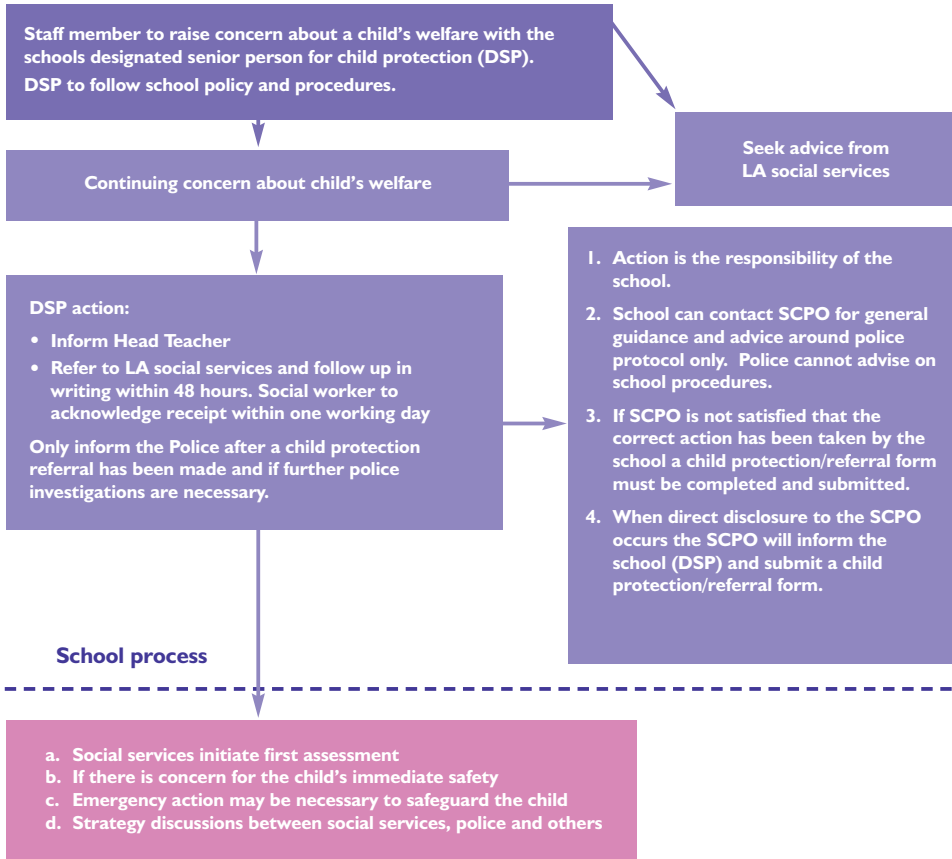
Staff member to raise concern about a child's welfare with the schools designated senior person for child protection (DSP).
DSP to follow school policy and procedures.

Seek advice from LA social services

Continuing concern about child's welfare

DSP action:
• Inform Head Teacher
• Refer to LA social services and follow up in writing within 48 hours. Social worker to acknowledge receipt within one working day

Only inform the Police after a child protection referral has been made and if further police investigations are necessary.

1. Action is the responsibility of the school.
2. School can contact SCPO for general guidance and advice around police protocol only. Police cannot advise on school procedures.
3. If SCPO is not satisfied that the correct action has been taken by the school a child protection/referral form must be completed and submitted.
4. When direct disclosure to the SCPO occurs the SCPO will inform the school (DSP) and submit a child protection/referral form.

School process

a. Social services initiate first assessment
b. If there is concern for the child's immediate safety
c. Emergency action may be necessary to safeguard the child
d. Strategy discussions between social services, police and others